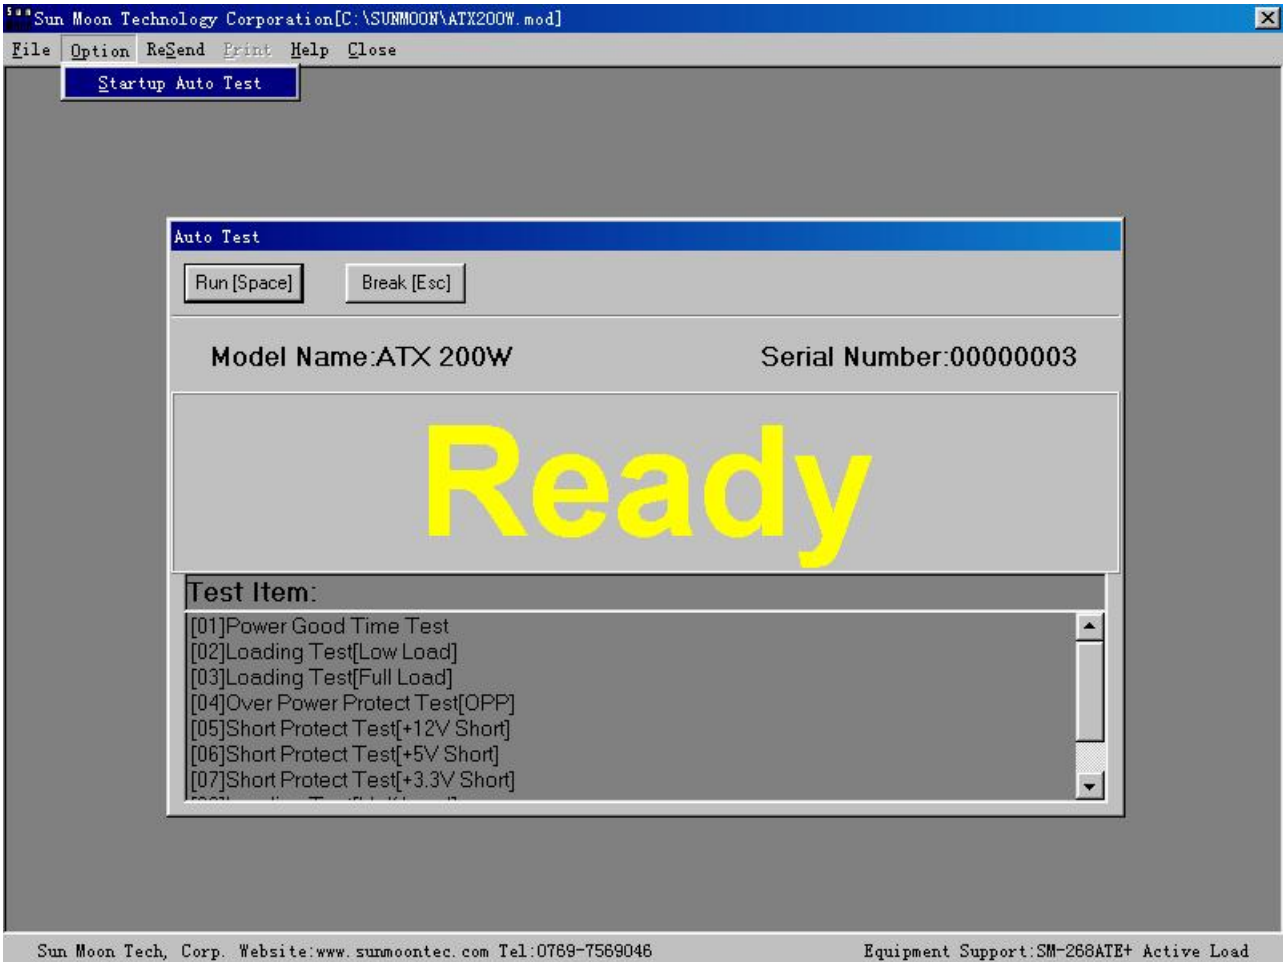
Sun Moon Technology Corporation[C:\SUNMOON\ATX200W.mod]

File Option ReSend Print Help Close

Startup Auto Test

Auto Test

Run [Space] Break [Esc]

Model Name:ATX 200W

Serial Number:00000003

Ready

Test Item:

[01]Power Good Time Test
[02]Loading Test[Low Load]
[03]Loading Test[Full Load]
[04]Over Power Protect Test[OPP]
[05]Short Protect Test[+12V Short]
[06]Short Protect Test[+5V Short]
[07]Short Protect Test[+3.3V Short]
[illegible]

Sun Moon Tech, Corp. Website:www.sunmoontec.com Tel:0769-7569046

Equipment Support:SM-268ATE+ Active Load